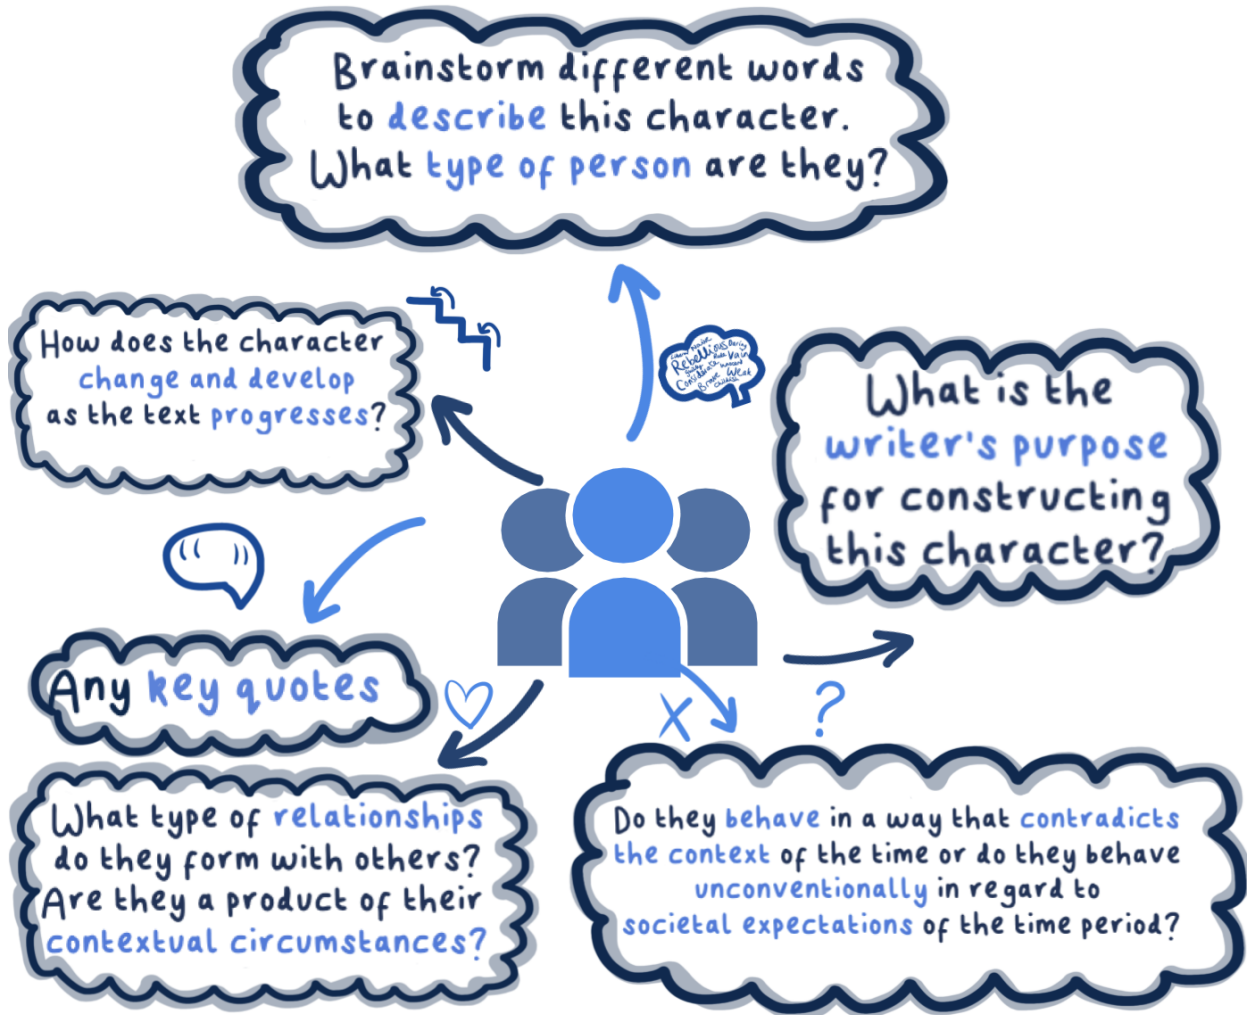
Brainstorm different words to describe this character. What type of person are they?

How does the character change and develop as the text progresses?

Rebellious Daring Vain Considerate Brave Weak

What is the writer's purpose for constructing this character?

Any key quotes

What type of relationships do they form with others? Are they a product of their contextual circumstances?

X

?

Do they behave in a way that contradicts the context of the time or do they behave unconventionally in regard to societal expectations of the time period?